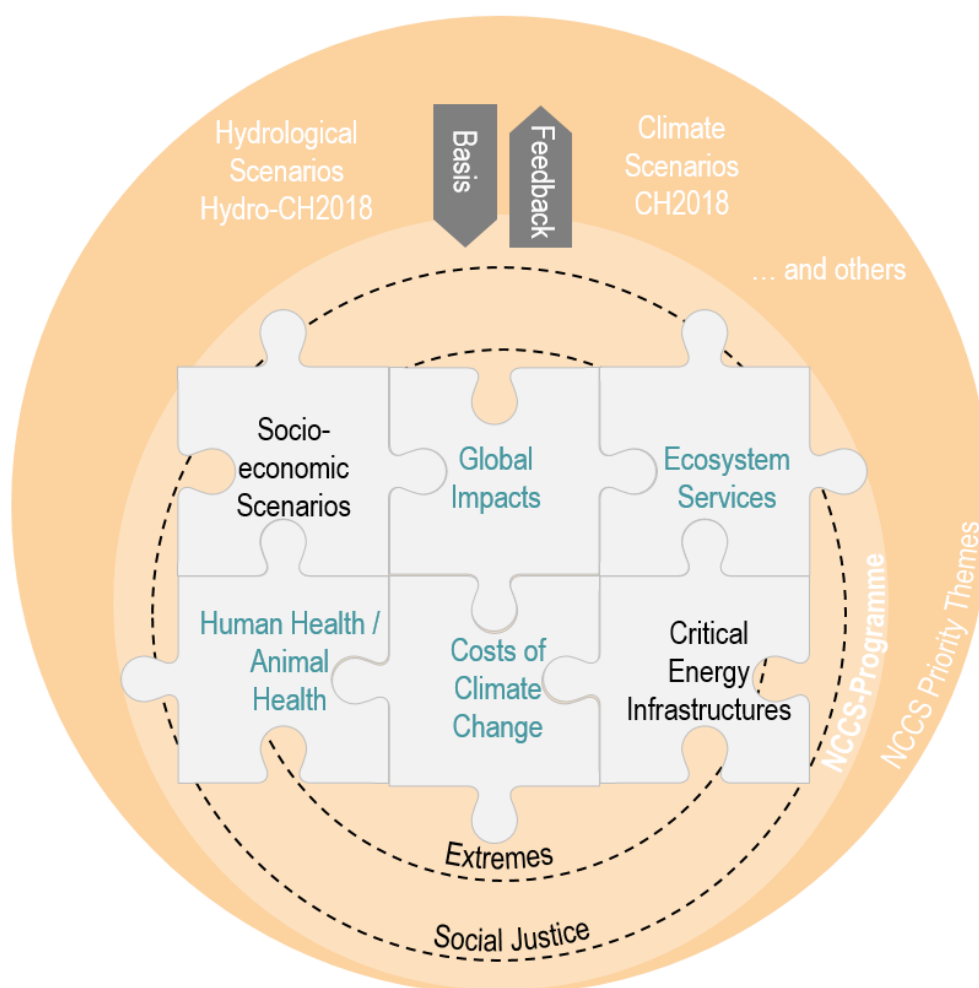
Hydrological Scenarios Hydro-CH2018

Basis

Feedback

Climate Scenarios CH2018

... and others

Socio-economic Scenarios

Global Impacts

Ecosystem Services

Human Health / Animal Health

Costs of Climate Change

Critical Energy Infrastructures

NCCS-Programme

NCCS Priority Themes

Extremes

Social Justice